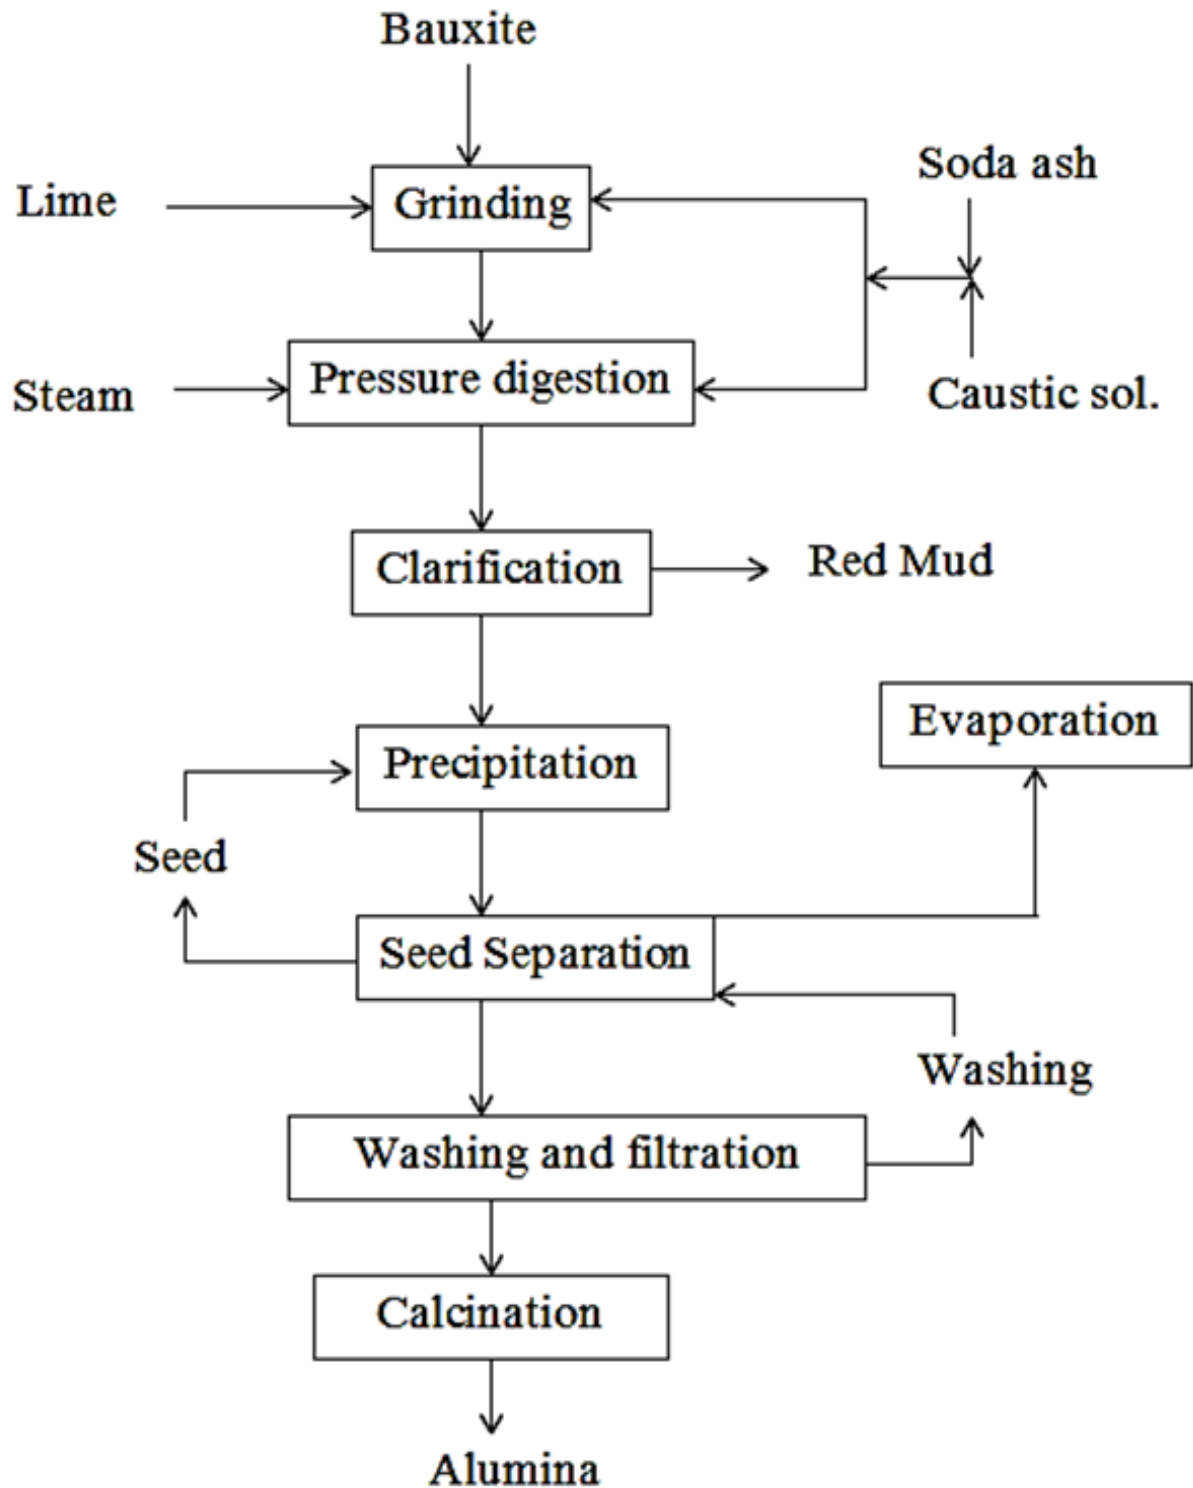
Bauxite

Lime

Grinding

Soda ash

Steam

Pressure digestion

Caustic sol.

Clarification

Red Mud

Evaporation

Precipitation

Seed

Seed Separation

Washing

Washing and filtration

Calcination

Alumina